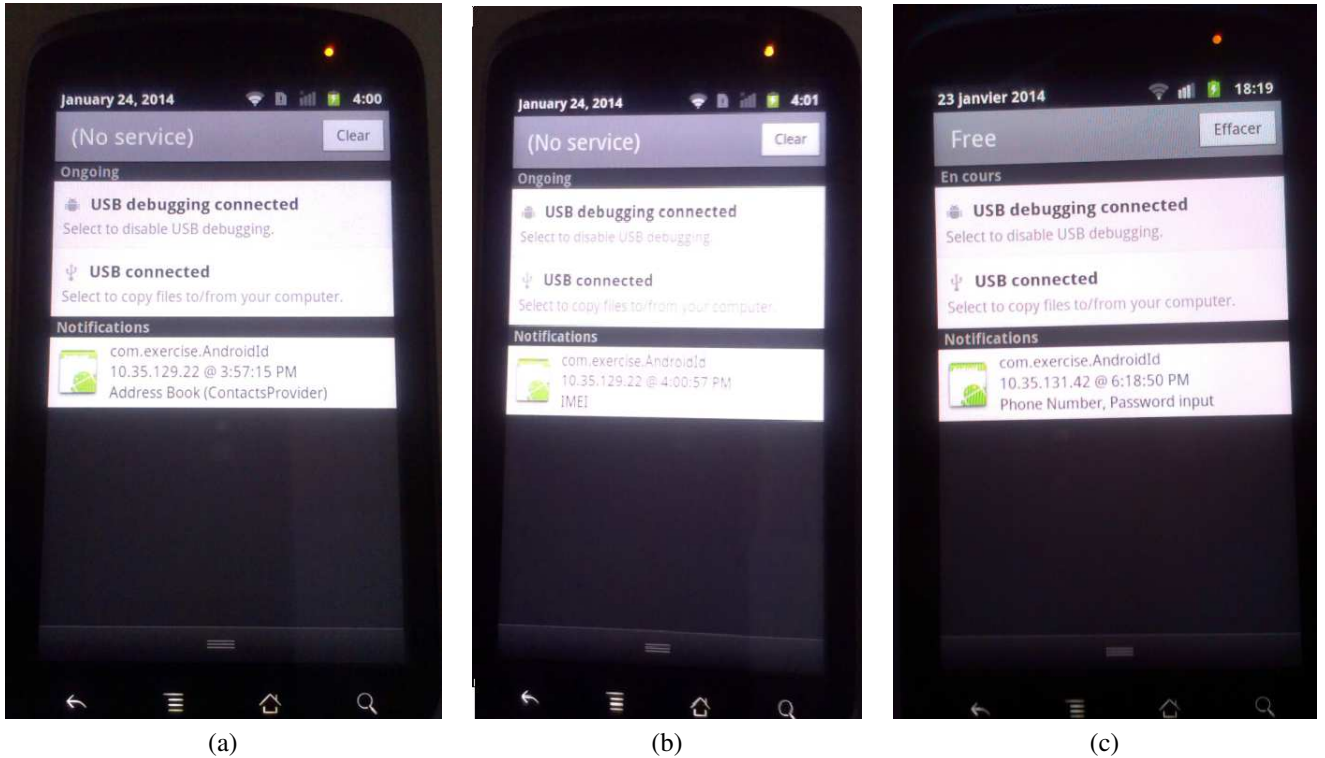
January 24, 2014 4:00

(No service) Clear

Ongoing

USB debugging connected

Select to disable USB debugging.

USB connected

Select to copy files to/from your computer.

Notifications

com.exercise.AndroidId
10.35.129.22 @ 3:57:15 PM
Address Book (ContactsProvider)

(a)

January 24, 2014 4:01

(No service) Clear

Ongoing

USB debugging connected

Select to disable USB debugging.

USB connected

Select to copy files to/from your computer.

Notifications

com.exercise.AndroidId
10.35.129.22 @ 4:00:57 PM
IMEI

(b)

23 janvier 2014 18:19

Free Effacer

En cours

USB debugging connected

Select to disable USB debugging.

USB connected

Select to copy files to/from your computer.

Notifications

com.exercise.AndroidId
10.35.131.42 @ 6:18:50 PM
Phone Number, Password input

(c)